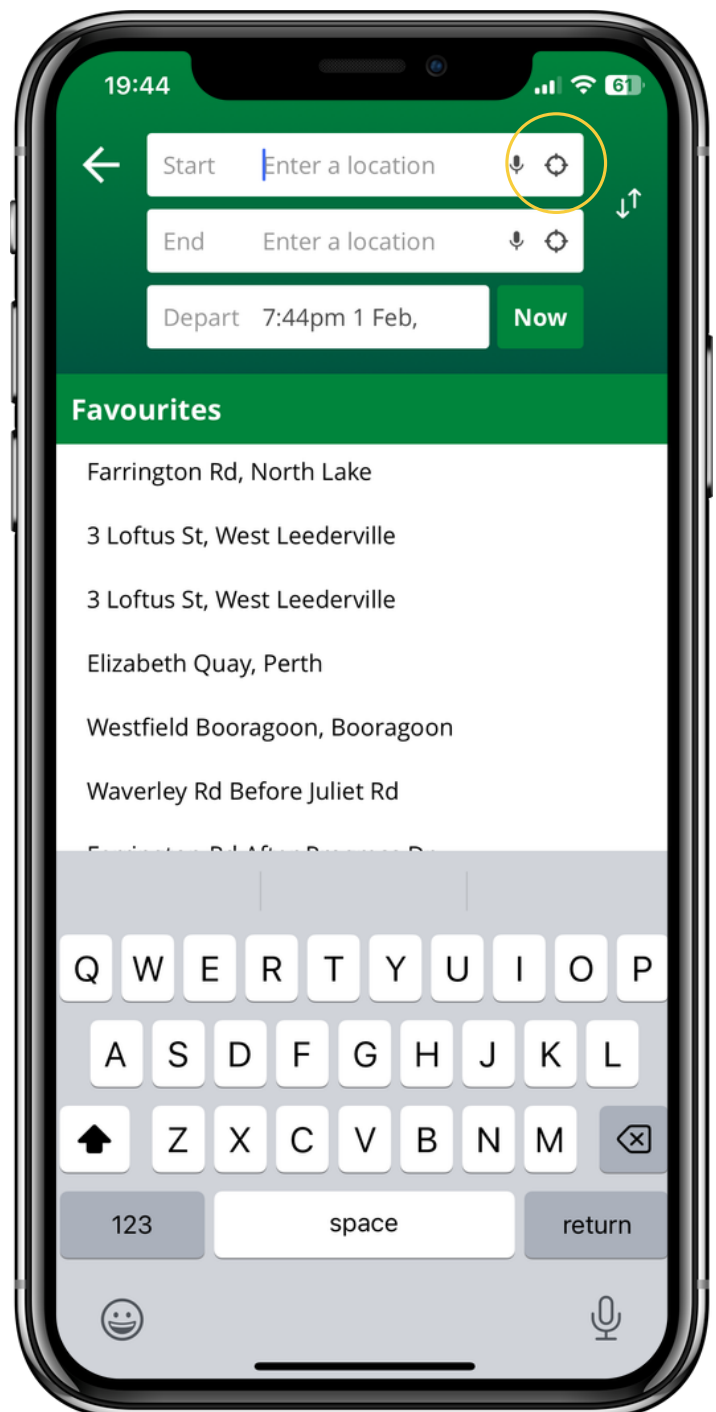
19:44 61

Start Enter a location

End Enter a location

Depart 7:44pm 1 Feb,

Now

Favourites

Farrington Rd, North Lake

3 Loftus St, West Leederville

3 Loftus St, West Leederville

Elizabeth Quay, Perth

Westfield Booragoon, Booragoon

Waverley Rd Before Juliet Rd

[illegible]

Q W E R T Y U I O P

A S D F G H J K L

Z X C V B N M

123 space return